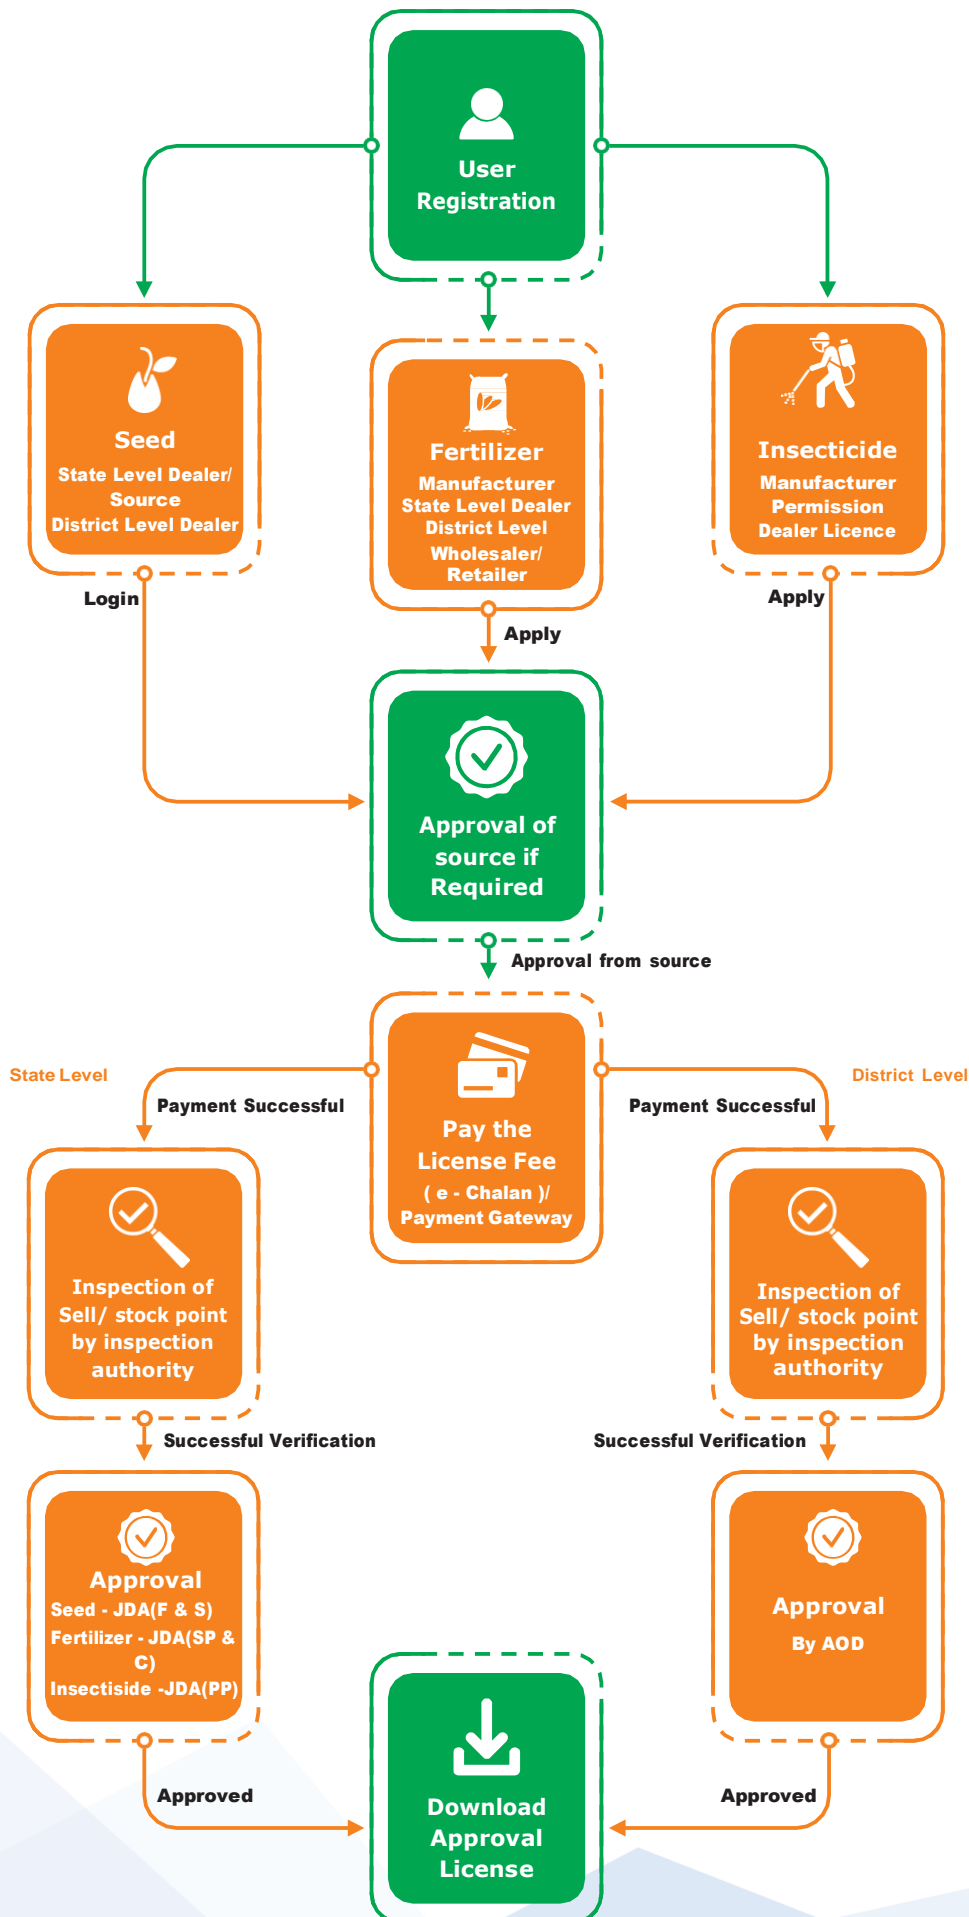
User Registration

Seed
State Level Dealer/ Source
District Level Dealer

Fertilizer
Manufacturer
State Level Dealer
District Level
Wholesaler/ Retailer

Insecticide
Manufacturer
Permission
Dealer Licence

Login

Apply

Apply

Approval of source if Required

Approval from source

State Level

District Level

Payment Successful

Payment Successful

Pay the License Fee
( e - Chalan )/ Payment Gateway

Inspection of Sell/ stock point by inspection authority

Inspection of Sell/ stock point by inspection authority

Successful Verification

Successful Verification

Approval
Seed - JDA(F & S)
Fertilizer - JDA(SP & C)
Insectiside -JDA(PP)

Approval
By AOD

Approved

Approved

Download Approval License